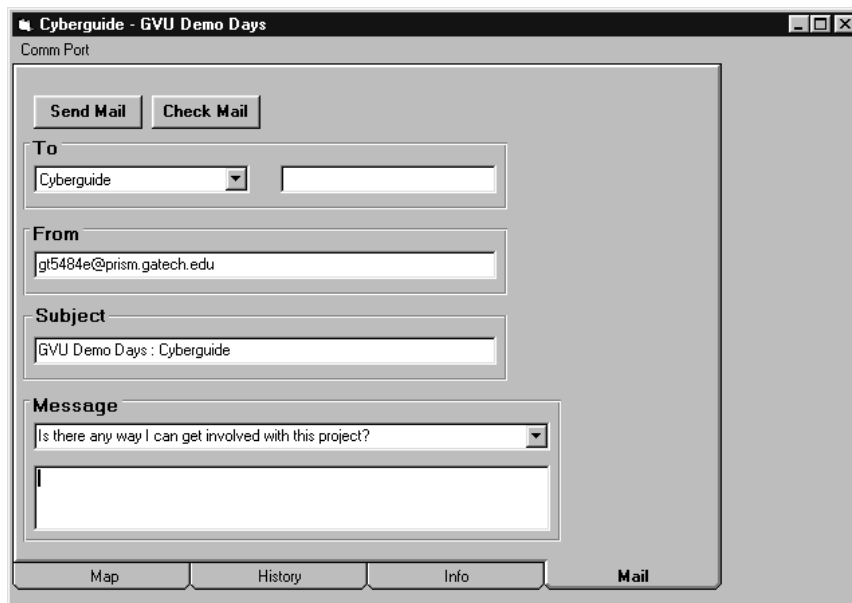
Cyberguide - GVU Demo Days

Comm Port

Send Mail
Check Mail

To
Cyberguide

From
gt5484e@prism.gatech.edu

Subject
GVU Demo Days : Cyberguide

Message
Is there any way I can get involved with this project?

Map
History
Info
Mail